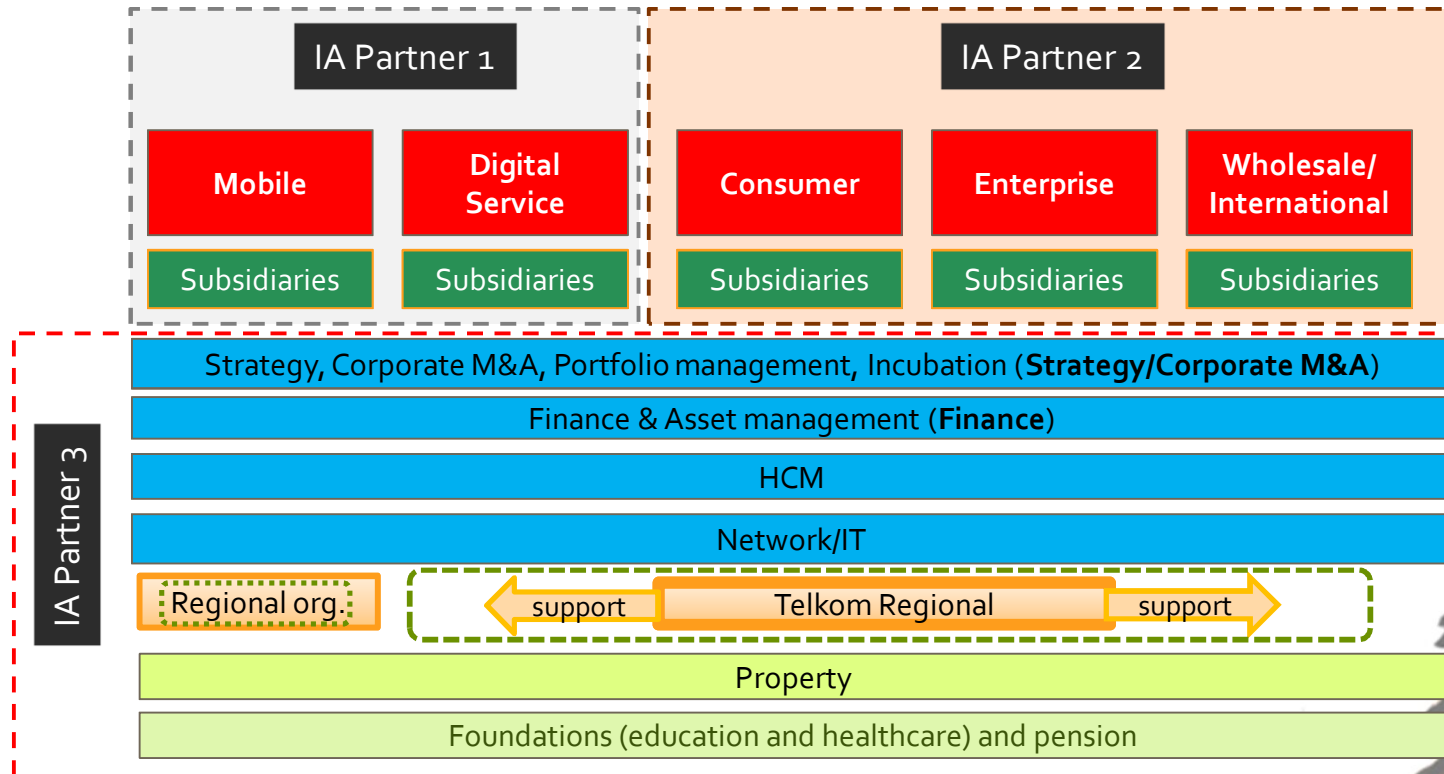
IA Partner 1

Mobile

Subsidiaries

Digital Service

Subsidiaries

IA Partner 2

Consumer

Subsidiaries

Enterprise

Subsidiaries

Wholesale/ International

Subsidiaries

IA Partner 3

Strategy, Corporate M&A, Portfolio management, Incubation (**Strategy/Corporate M&A**)

Finance & Asset management (**Finance**)

HCM

Network/IT

Regional org.

support

Telkom Regional

support

Property

Foundations (education and healthcare) and pension